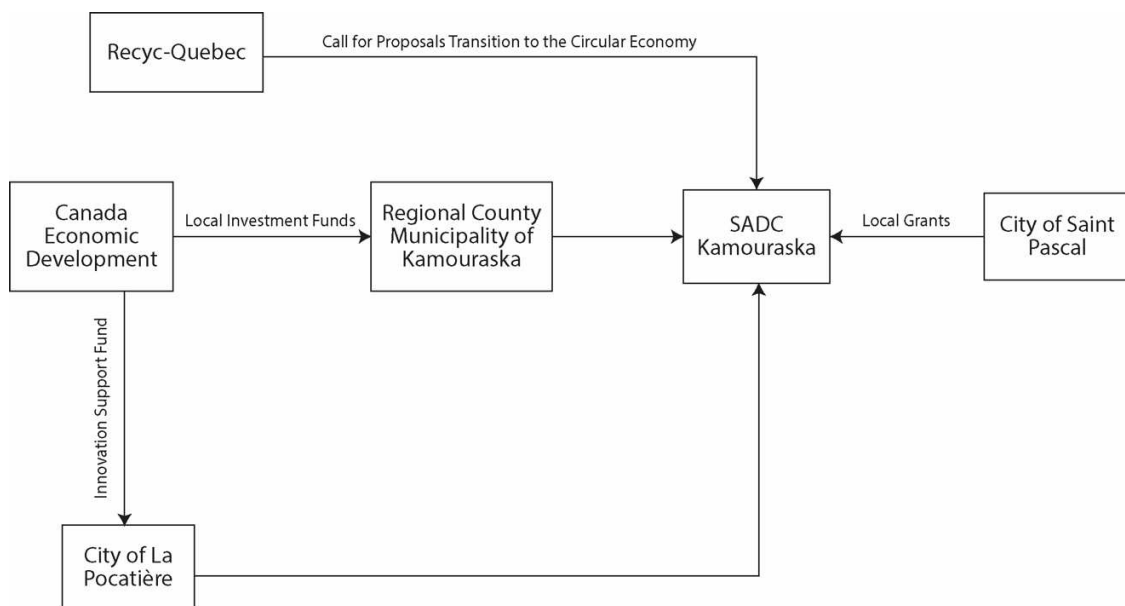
Recyc-Quebec

Call for Proposals Transition to the Circular Economy

Canada Economic Development

Local Investment Funds

Regional County Municipality of Kamouraska

SADC Kamouraska

Local Grants

City of Saint Pascal

Innovation Support Fund

City of La Pocatière